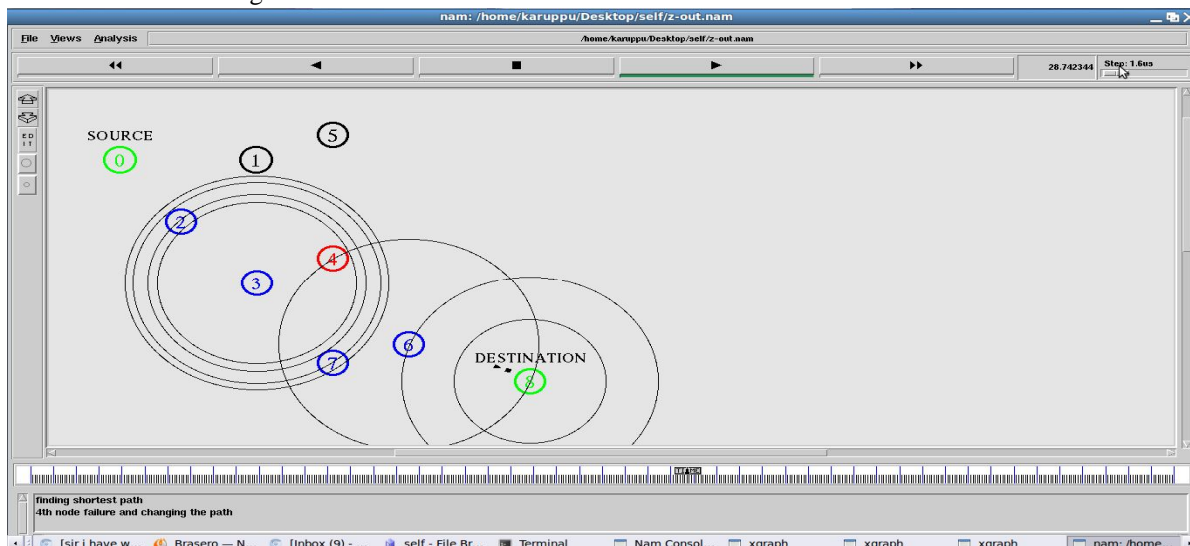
nam: /home/karuppu/Desktop/self/z-out.nam

File Views Analysis

/home/karuppu/Desktop/self/z-out.nam

28.742344 Step: 1.6us

EDIT

SOURCE

0

1

5

2

3

4

6

7

DESTINATION

8

finding shortest path
4th node failure and changing the path

[sir i have w... Brasero — N... [Inbox (9) -... self - File Br... Terminal Nam Consol... xgraph xgraph xgraph nam: /home...